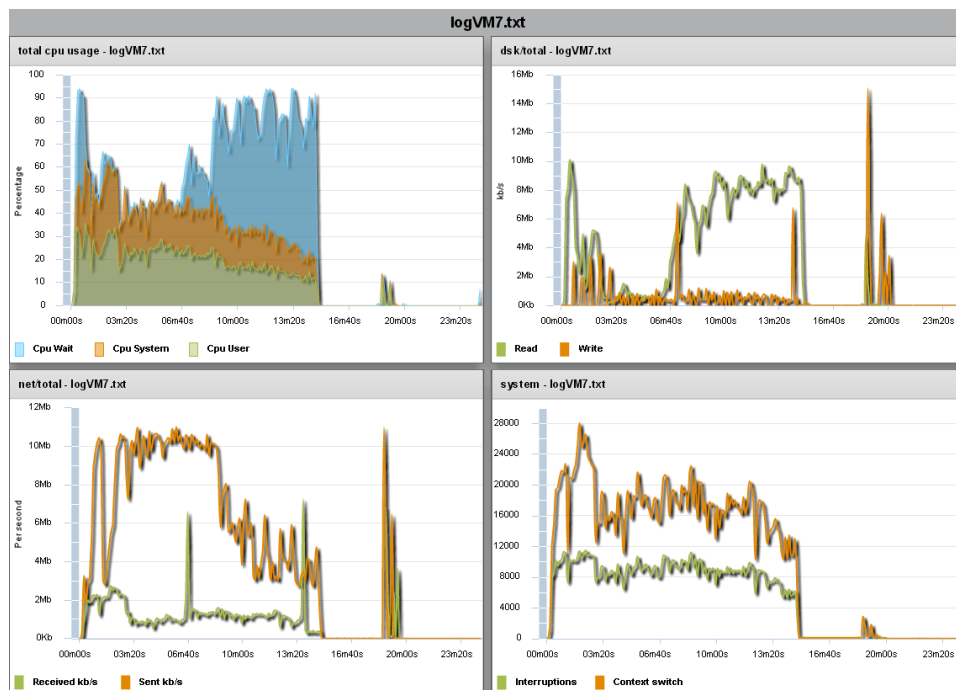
logVM7.txt

total cpu usage - logVM7.txt

Percentage

100
90
80
70
60
50
40
30
20
10
0

00m00s 03m20s 06m40s 10m00s 13m20s 16m40s 20m00s 23m20s

Cpu Wait
Cpu System
Cpu User

dsk/total - logVM7.txt

kb/s

16Mb
14Mb
12Mb
10Mb
8Mb
6Mb
4Mb
2Mb
0Kb

00m00s 03m20s 06m40s 10m00s 13m20s 16m40s 20m00s 23m20s

Read
Write

net/total - logVM7.txt

Persecond

12Mb
10Mb
8Mb
6Mb
4Mb
2Mb
0Kb

00m00s 03m20s 06m40s 10m00s 13m20s 16m40s 20m00s 23m20s

Received kb/s
Sent kb/s

system - logVM7.txt

28000
24000
20000
16000
12000
8000
4000
0

00m00s 03m20s 06m40s 10m00s 13m20s 16m40s 20m00s 23m20s

Interruptions
Context switch